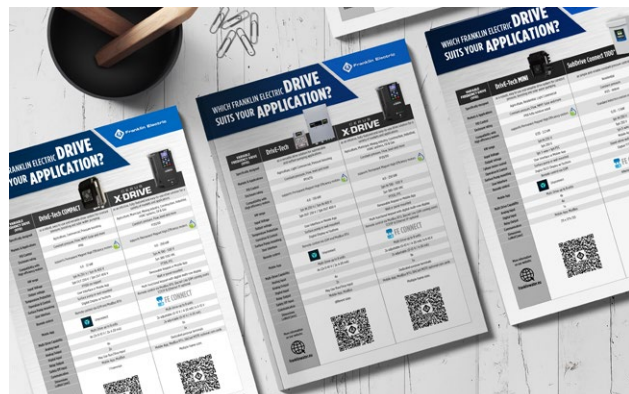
Franklin Electric

FRANKLIN ELECTRIC DRIVE
YOUR APPLICATION?

Drive-Tech COMPACT

X DRIVE

FE CONNECT

Franklin Electric

WHICH FRANKLIN ELECTRIC DRIVE
SUITS YOUR APPLICATION?

Drive-Tech

X DRIVE

FE CONNECT

WHICH FRANKLIN ELECTRIC DRIVE
SUITS YOUR APPLICATION?

Drive-Tech MINI

SubDrive connect 1100

FE